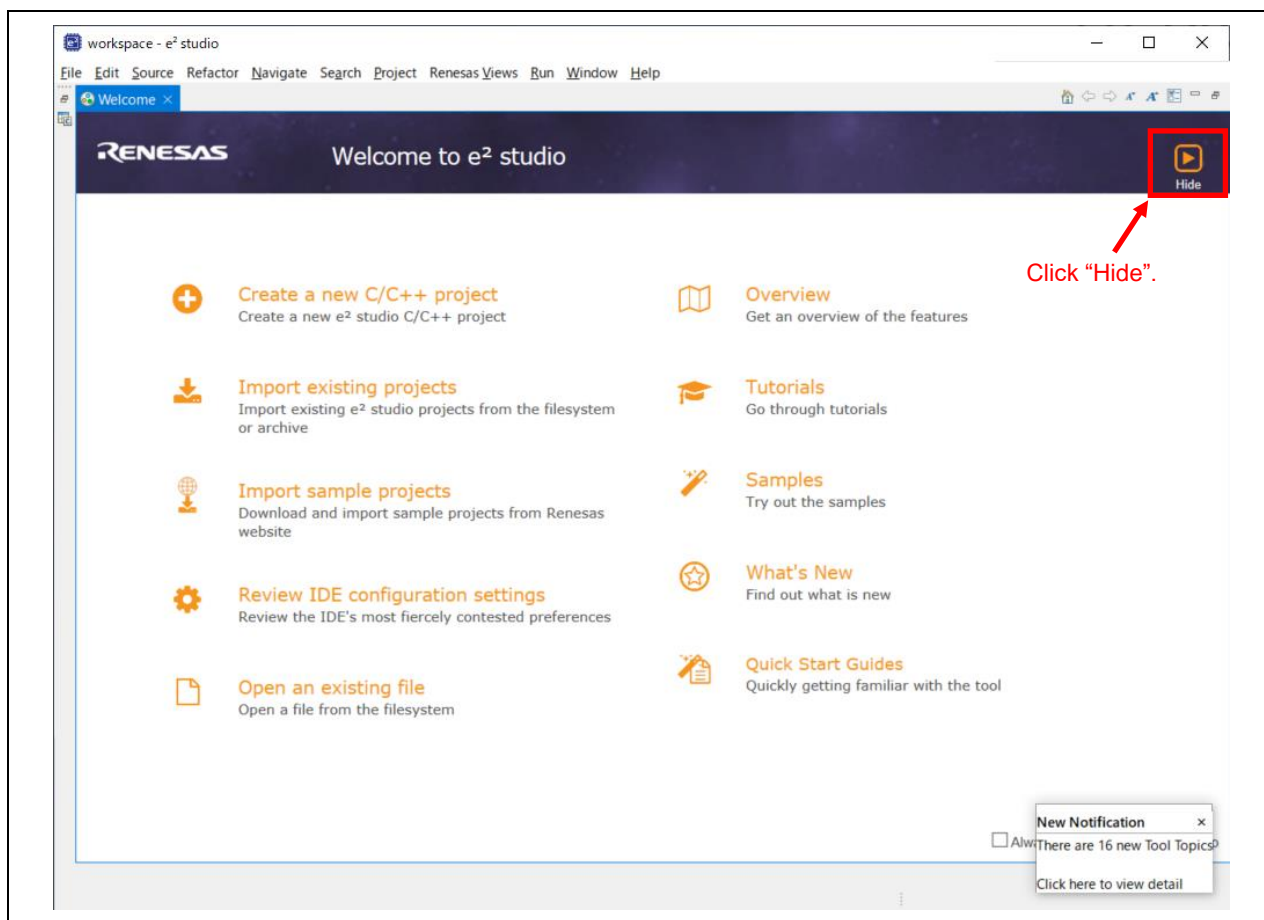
workspace - e² studio

File Edit Source Refactor Navigate Search Project Renesas Views Run Window Help

Welcome ×

RENESAS

Welcome to e² studio

Hide

Click “Hide”.

Create a new C/C++ project
Create a new e² studio C/C++ project

Import existing projects
Import existing e² studio projects from the filesystem or archive

Import sample projects
Download and import sample projects from Renesas website

Review IDE configuration settings
Review the IDE's most fiercely contested preferences

Open an existing file
Open a file from the filesystem

Overview
Get an overview of the features

Tutorials
Go through tutorials

Samples
Try out the samples

What's New
Find out what is new

Quick Start Guides
Quickly getting familiar with the tool

Alw

New Notification ×
There are 16 new Tool Topics

Click here to view detail